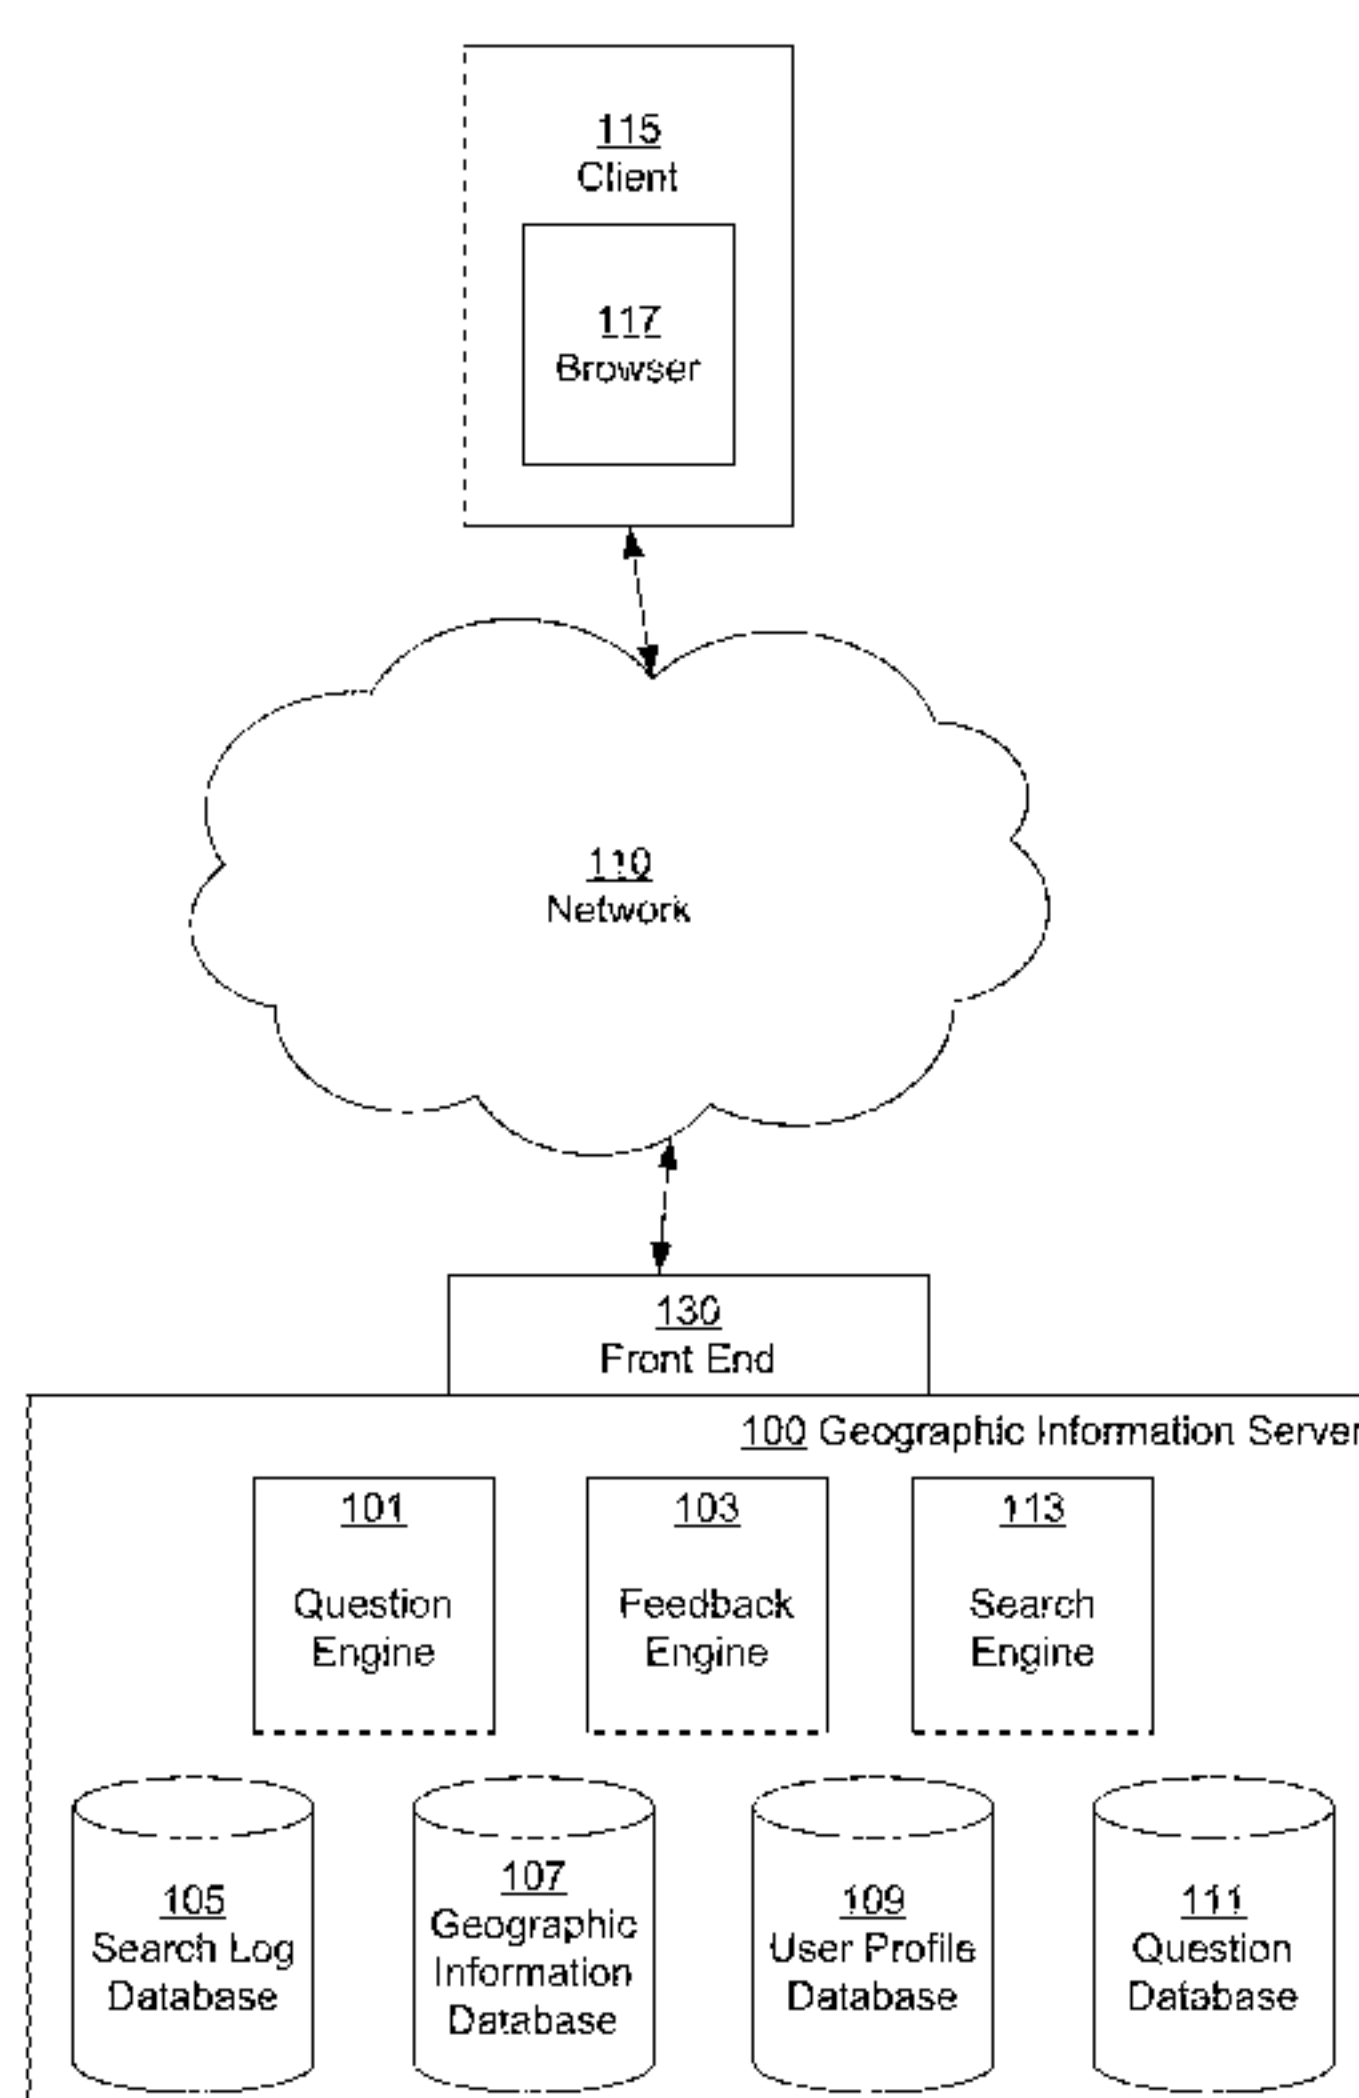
115
Client

117
Browser

110
Network

130
Front End

100 Geographic Information Server

101
Question Engine

103
Feedback Engine

113
Search Engine

105
Search Log Database

107
Geographic Information Database

109
User Profile Database

111
Question Database